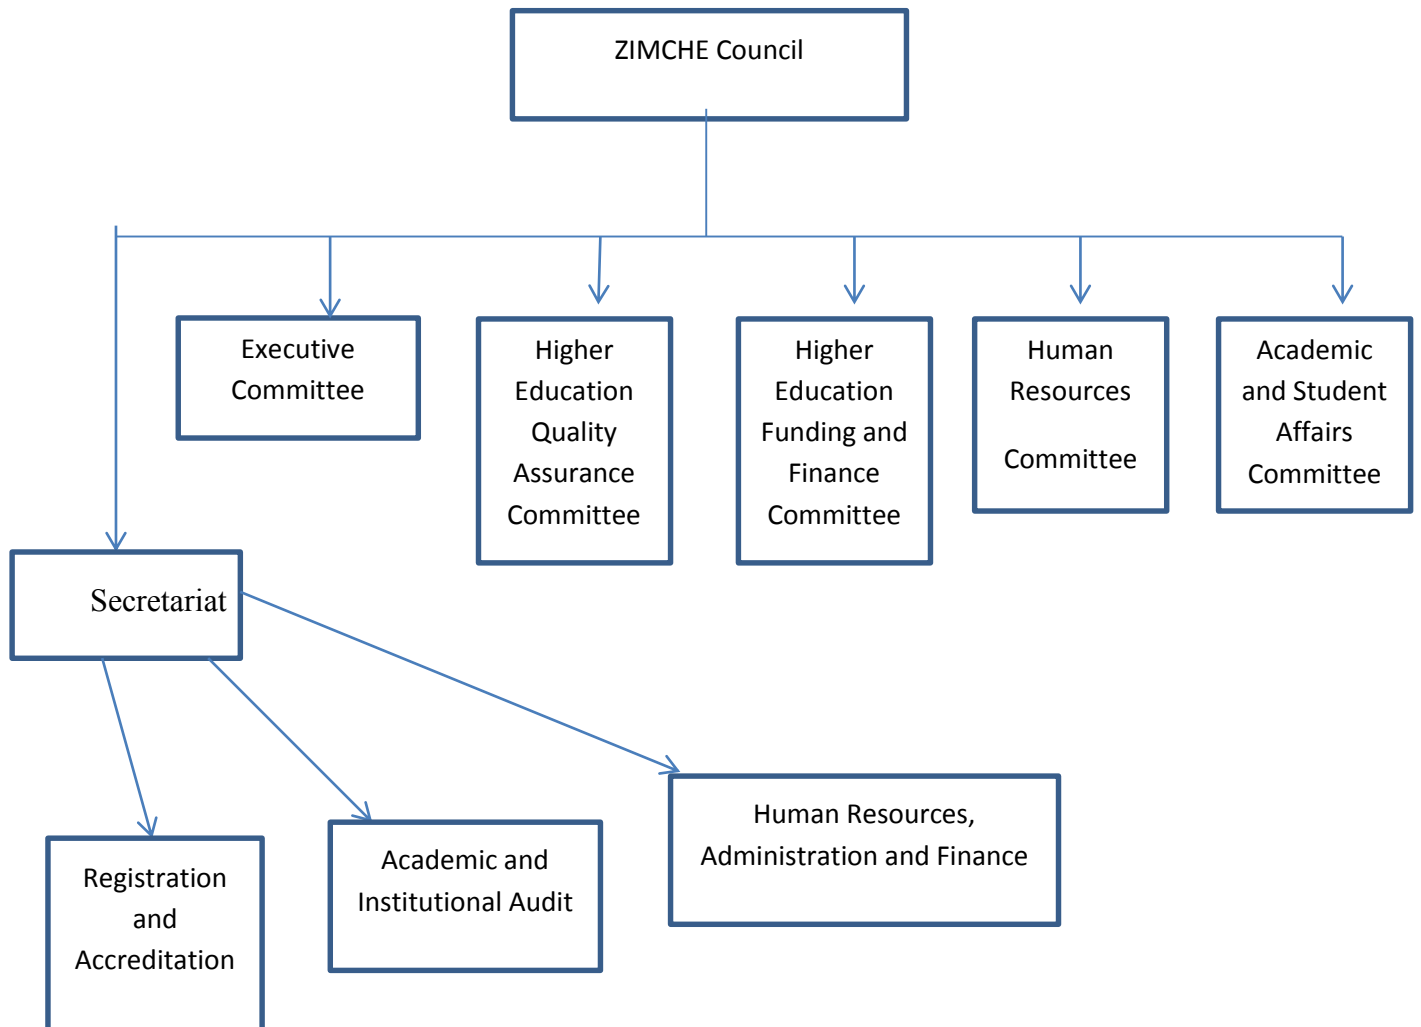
ZIMCHE Council

Executive Committee

Higher Education Quality Assurance Committee

Higher Education Funding and Finance Committee

Human Resources Committee

Academic and Student Affairs Committee

Secretariat

Registration and Accreditation

Academic and Institutional Audit

Human Resources, Administration and Finance